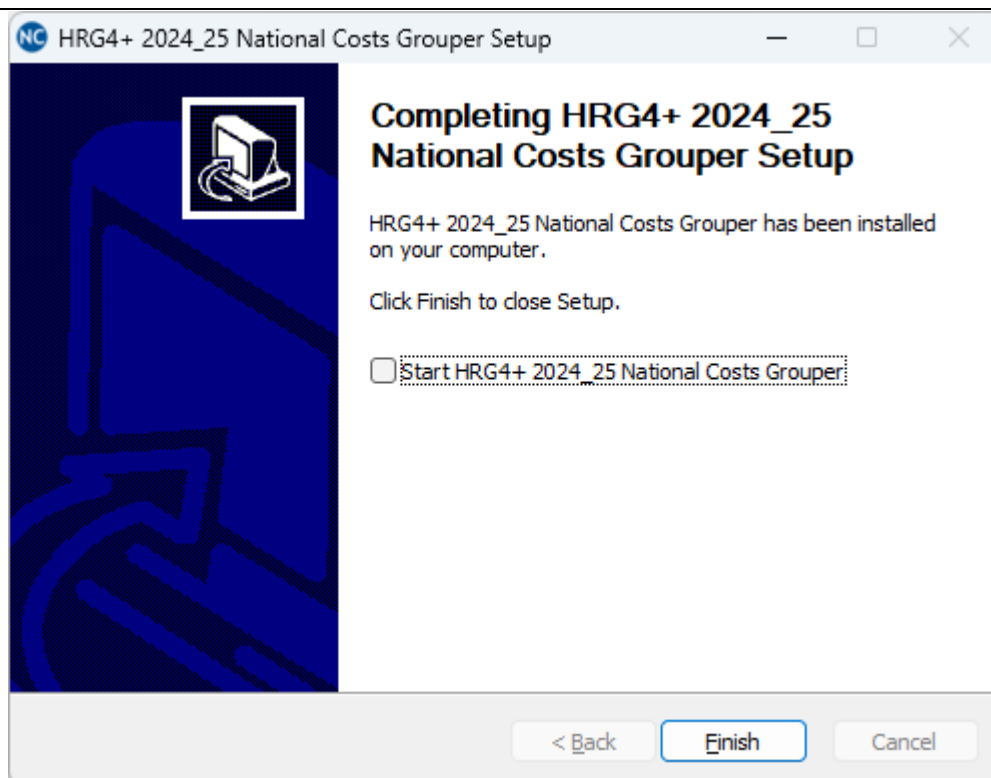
NC HRG4+ 2024_25 National Costs Grouper Setup

Completing HRG4+ 2024_25 National Costs Grouper Setup

HRG4+ 2024_25 National Costs Grouper has been installed on your computer.

Click Finish to close Setup.

Start HRG4+ 2024_25 National Costs Grouper

< Back

Finish

Cancel